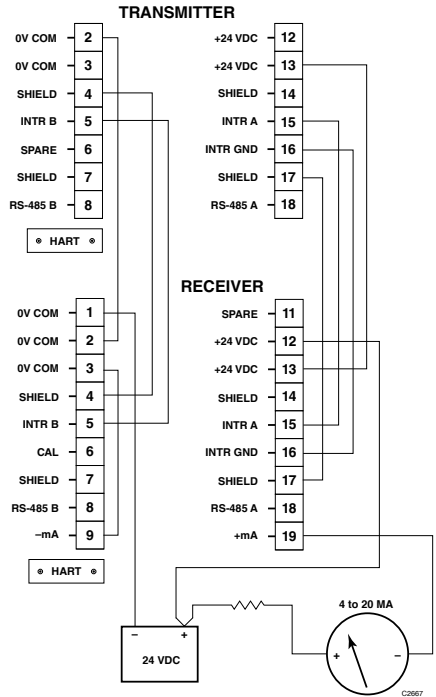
TRANSMITTER

0V COM 2
0V COM 3
SHIELD 4
INTR B 5
SPARE 6
SHIELD 7
RS-485 B 8

HART

+24 VDC 12
+24 VDC 13
SHIELD 14
INTR A 15
INTR GND 16
SHIELD 17
RS-485 A 18

RECEIVER

0V COM 1
0V COM 2
0V COM 3
SHIELD 4
INTR B 5
CAL 6
SHIELD 7
RS-485 B 8
–mA 9

HART

SPARE 11
+24 VDC 12
+24 VDC 13
SHIELD 14
INTR A 15
INTR GND 16
SHIELD 17
RS-485 A 18
+mA 19

– +
24 VDC

4 to 20 MA
+ –

C2667